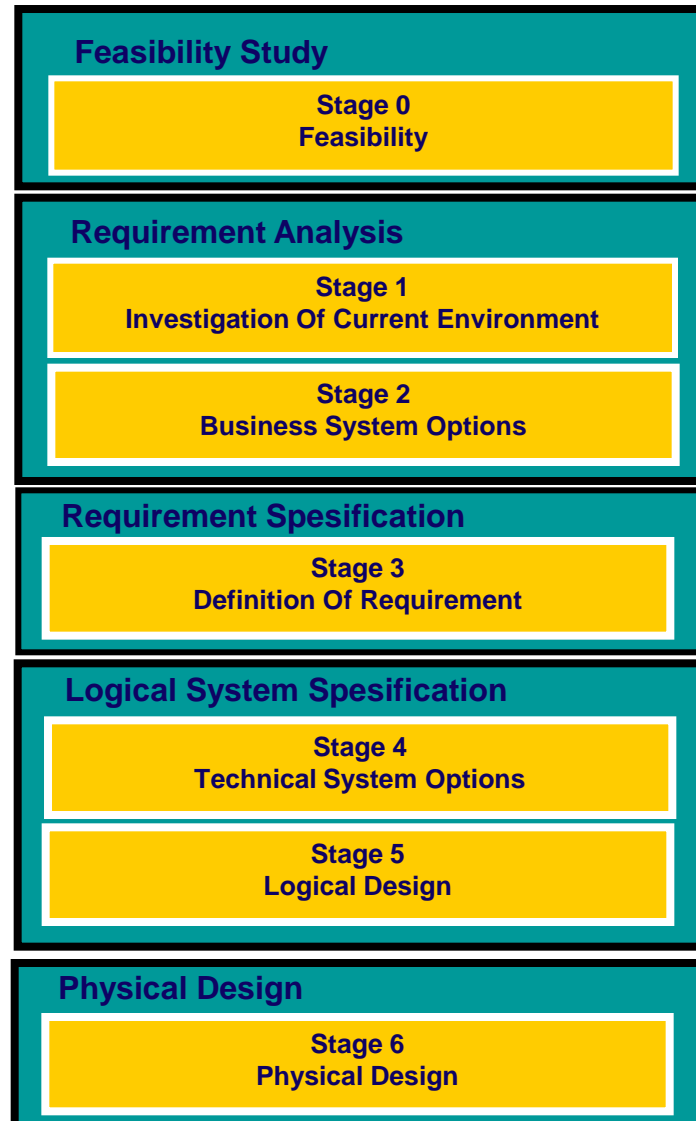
Feasibility Study

Stage 0
Feasibility

Requirement Analysis

Stage 1
Investigation Of Current Environment

Stage 2
Business System Options

Requirement Spesification

Stage 3
Definition Of Requirement

Logical System Spesification

Stage 4
Technical System Options

Stage 5
Logical Design

Physical Design

Stage 6
Physical Design